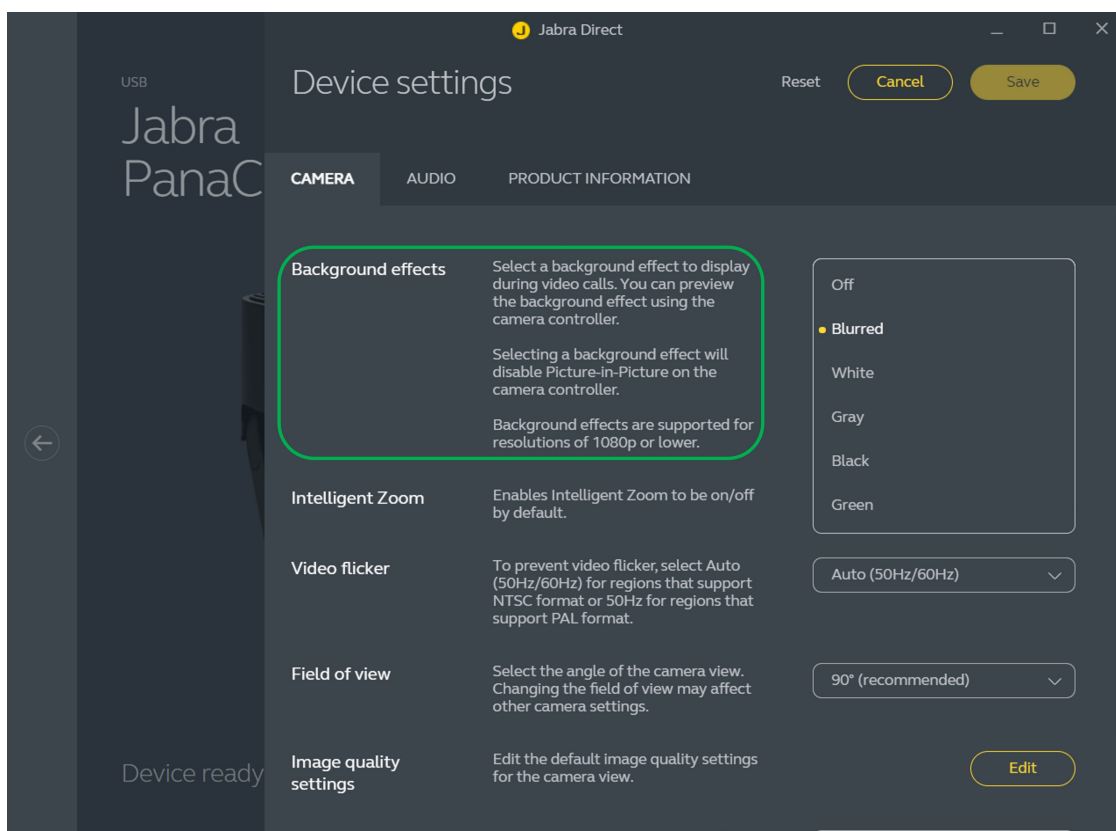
Jabra Direct

USB
Jabra PanaC

Device ready

Device settings

Reset Cancel Save

CAMERA AUDIO PRODUCT INFORMATION

Background effects

Select a background effect to display during video calls. You can preview the background effect using the camera controller.

Selecting a background effect will disable Picture-in-Picture on the camera controller.

Background effects are supported for resolutions of 1080p or lower.

Off
Blurred
White
Gray
Black
Green

Intelligent Zoom

Enables Intelligent Zoom to be on/off by default.

Video flicker

To prevent video flicker, select Auto (50Hz/60Hz) for regions that support NTSC format or 50Hz for regions that support PAL format.

Auto (50Hz/60Hz)

Field of view

Select the angle of the camera view. Changing the field of view may affect other camera settings.

90° (recommended)

Image quality settings

Edit the default image quality settings for the camera view.

Edit